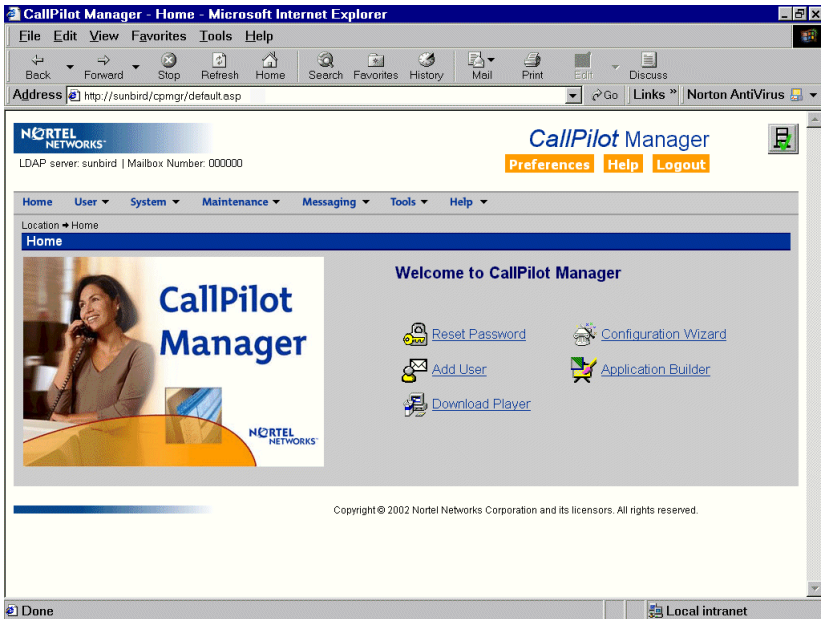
CallPilot Manager - Home - Microsoft Internet Explorer

File Edit View Favorites Tools Help

Back Forward Stop Refresh Home Search Favorites History Mail Print Edit Discuss

Address http://sunbird/cpmgr/default.asp Go Links » Norton AntiVirus

NORTEL NETWORKS

LDAP server: sunbird | Mailbox Number: 000000

CallPilot Manager

Preferences Help Logout

Home User System Maintenance Messaging Tools Help

Location → Home

Home

CallPilot Manager

NORTEL NETWORKS

Welcome to CallPilot Manager

Reset Password

Configuration Wizard

Add User

Application Builder

Download Player

Copyright © 2002 Nortel Networks Corporation and its licensors. All rights reserved.

Done

Local intranet